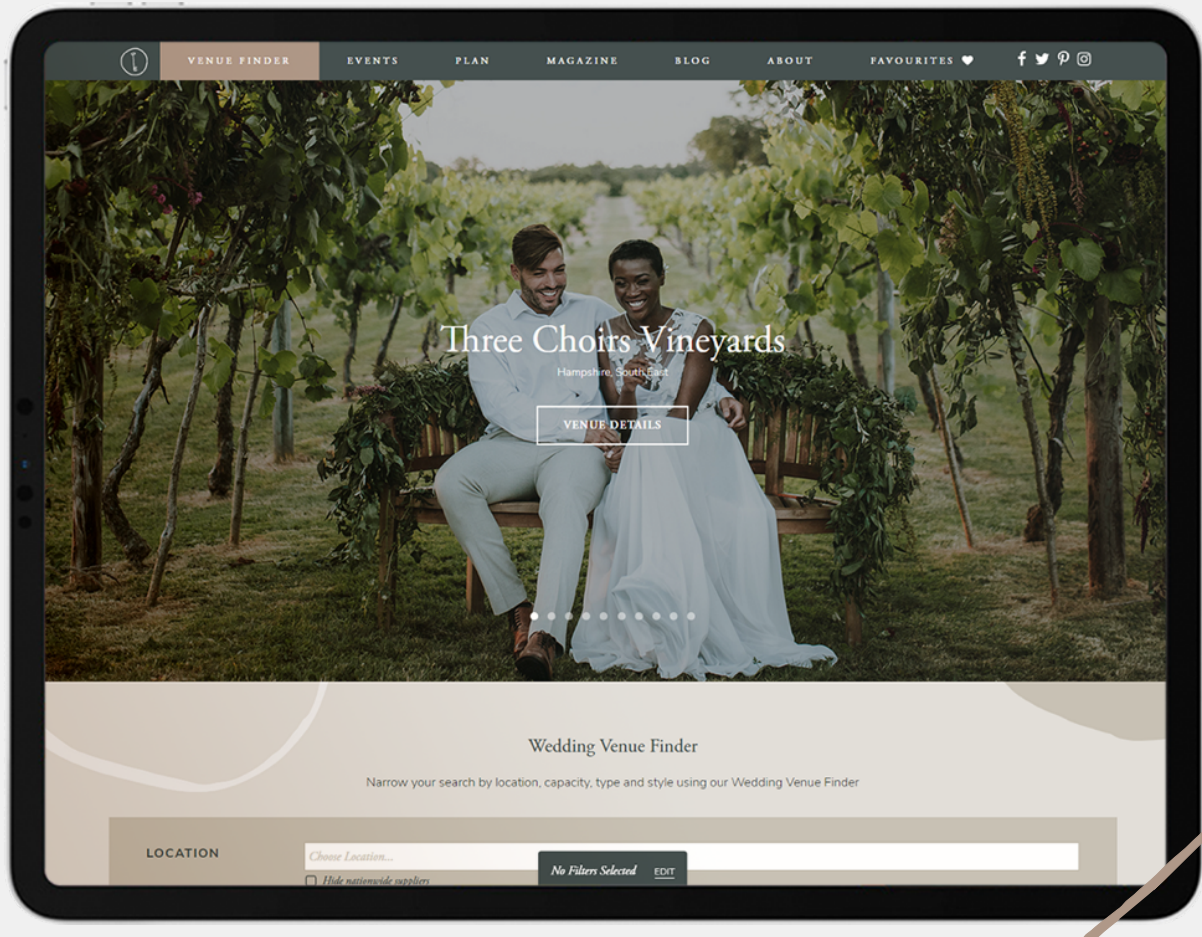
VENUE FINDER EVENTS PLAN MAGAZINE BLOG ABOUT FAVOURITES

Three Choirs Vineyards

Hampshire, South East

VENUE DETAILS

Wedding Venue Finder

Narrow your search by location, capacity, type and style using our Wedding Venue Finder

LOCATION

Choose Location...

Hide nationwide suppliers

No Filters Selected EDIT